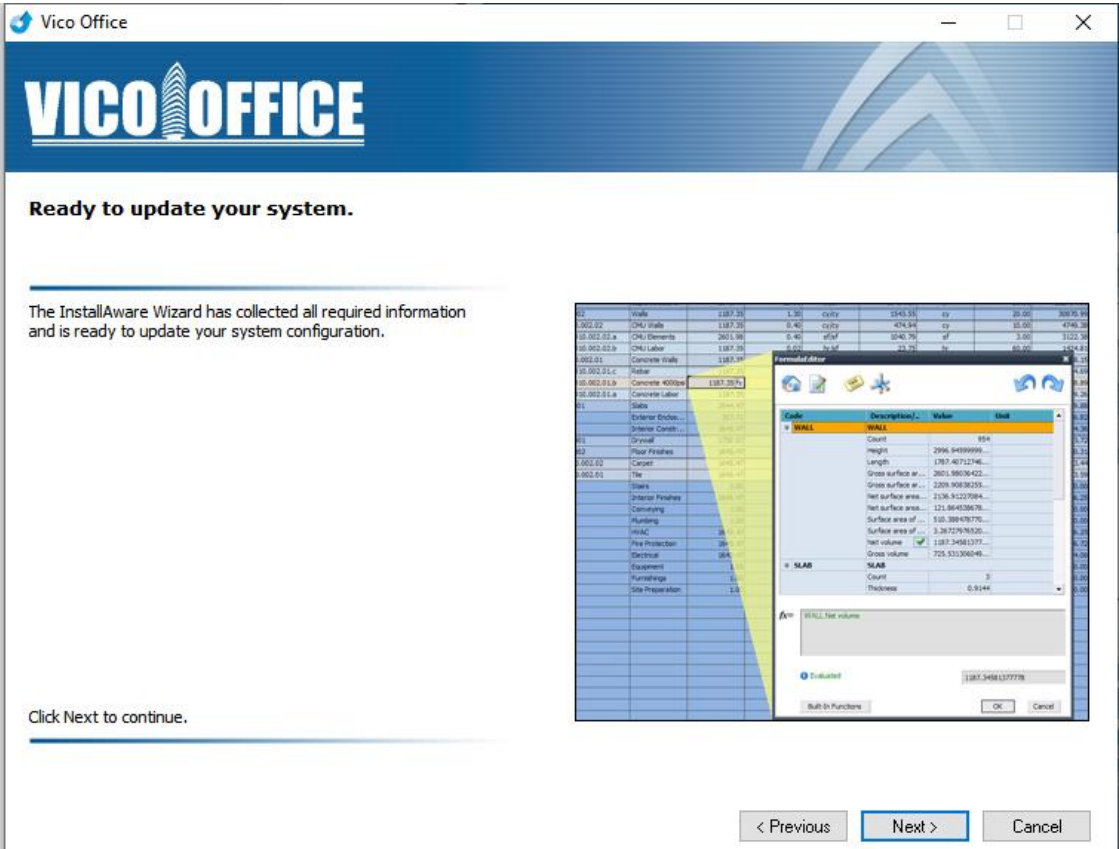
Vico Office

VICO OFFICE

Ready to update your system.

The InstallAware Wizard has collected all required information and is ready to update your system configuration.

Click Next to continue.

< Previous
Next >
Cancel